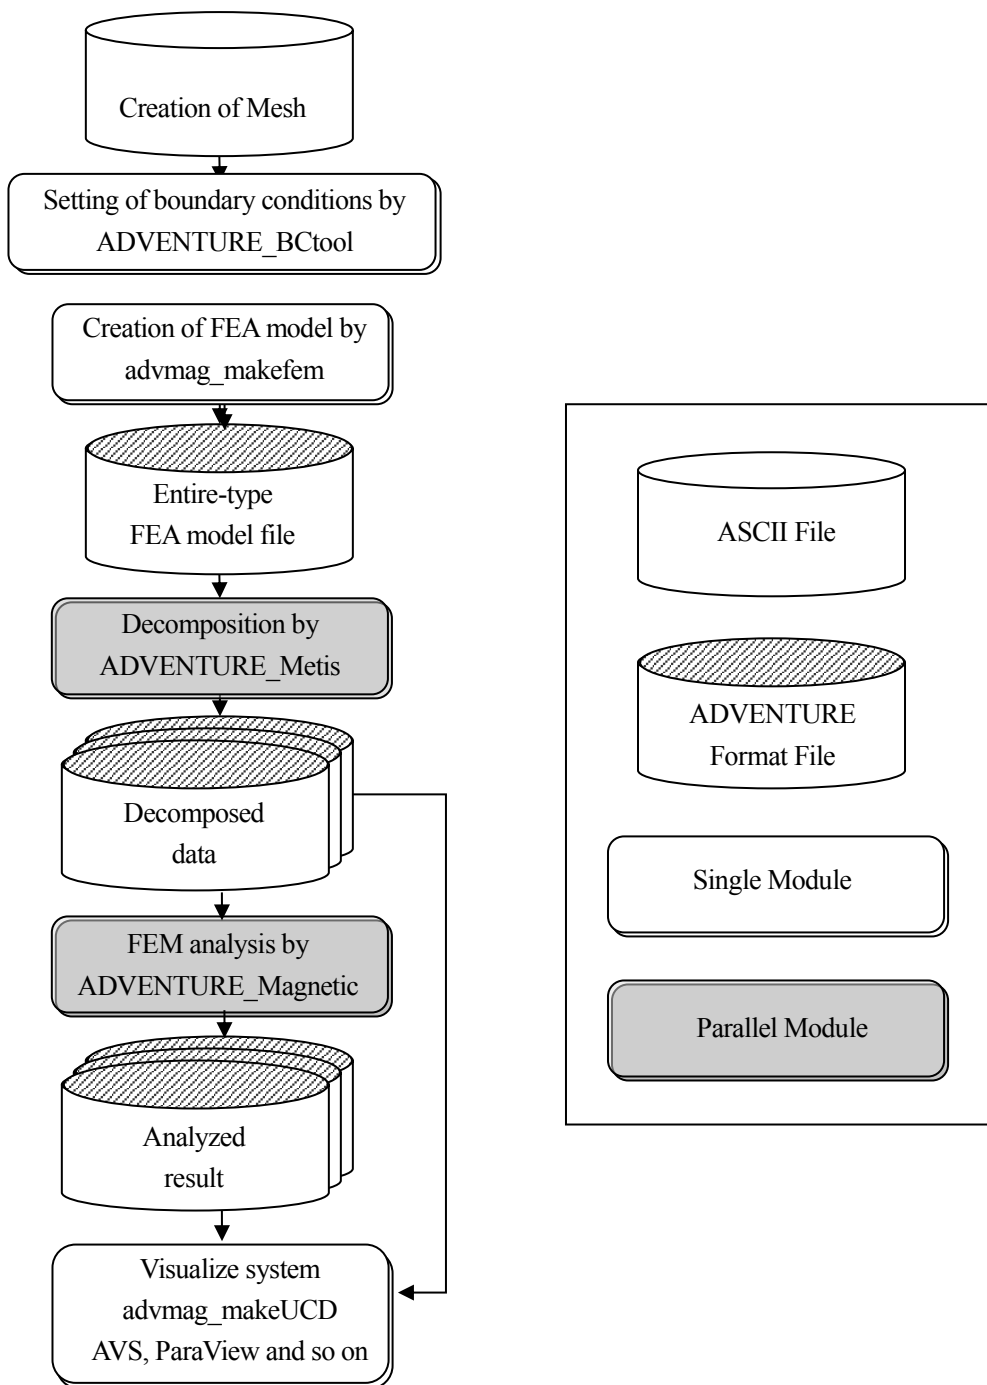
Creation of Mesh

Setting of boundary conditions by ADVENTURE_BCtool

Creation of FEA model by advmag_makefem

Entire-type FEA model file

Decomposition by ADVENTURE_Metis

Decomposed data

FEM analysis by ADVENTURE_Magnetic

Analyzed result

Visualize system advmag_makeUCD AVS, ParaView and so on

ASCII File

ADVENTURE Format File

Single Module

Parallel Module